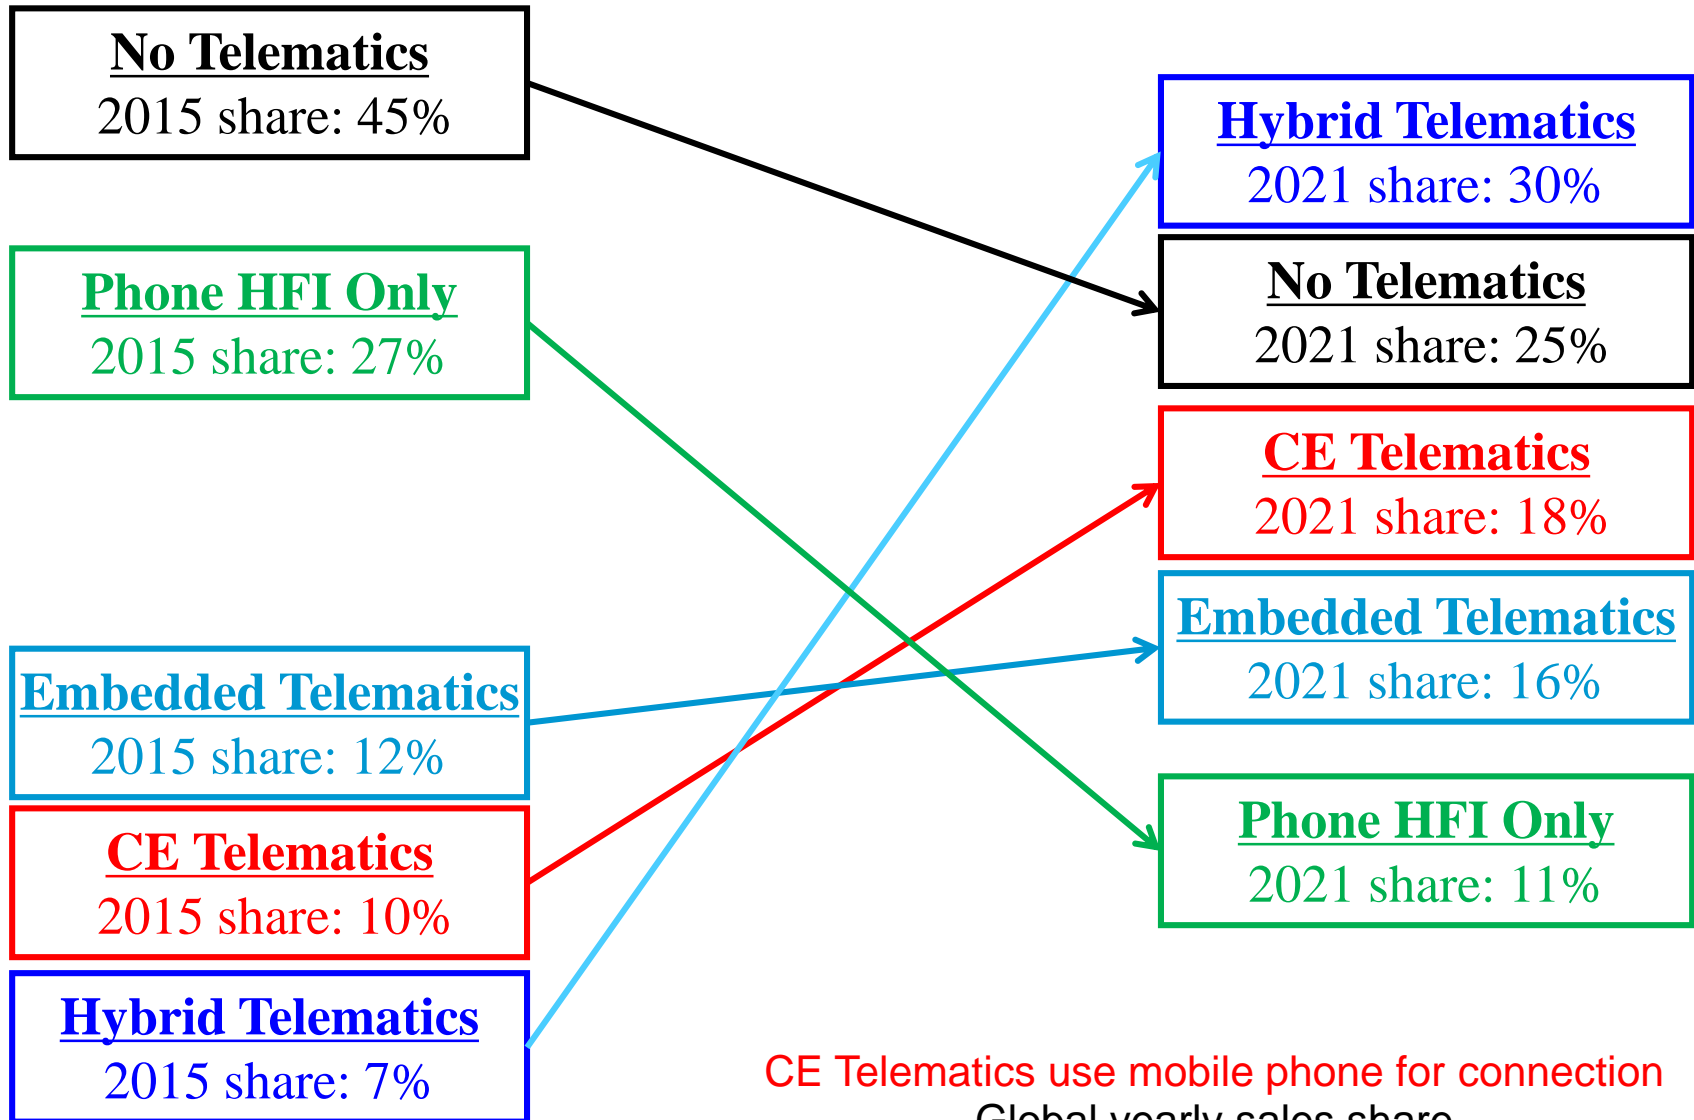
No Telematics
2015 share: 45%

Phone HFI Only
2015 share: 27%

Embedded Telematics
2015 share: 12%

CE Telematics
2015 share: 10%

Hybrid Telematics
2015 share: 7%

Hybrid Telematics
2021 share: 30%

No Telematics
2021 share: 25%

CE Telematics
2021 share: 18%

Embedded Telematics
2021 share: 16%

Phone HFI Only
2021 share: 11%

CE Telematics use mobile phone for connection
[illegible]